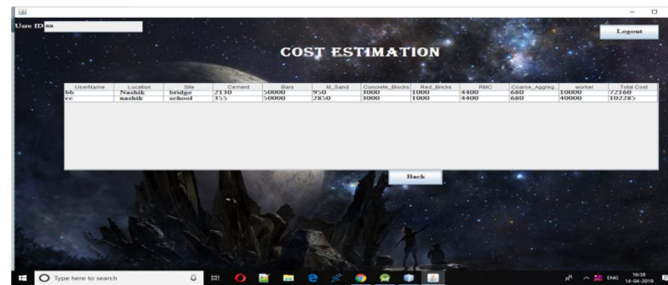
User ID: aa

Logout

COST ESTIMATION

| UserName | Location | Site | Cement | Bars | M_Sand | Concrete_Blocks | Red_Bricks | RMC | Coarse_Aggreg... | worker | Total Cost |
|---|---|---|---|---|---|---|---|---|---|---|---|
| bb | Nashik | bridge | 2130 | 50000 | 950 | 3000 | 1000 | 4400 | 680 | 10000 | 72160 |
| cc | nashik | school | 355 | 50000 | 2850 | 3000 | 1000 | 4400 | 680 | 40000 | 102285 |

Back

Type here to search

ENG 19:38 14-04-2018